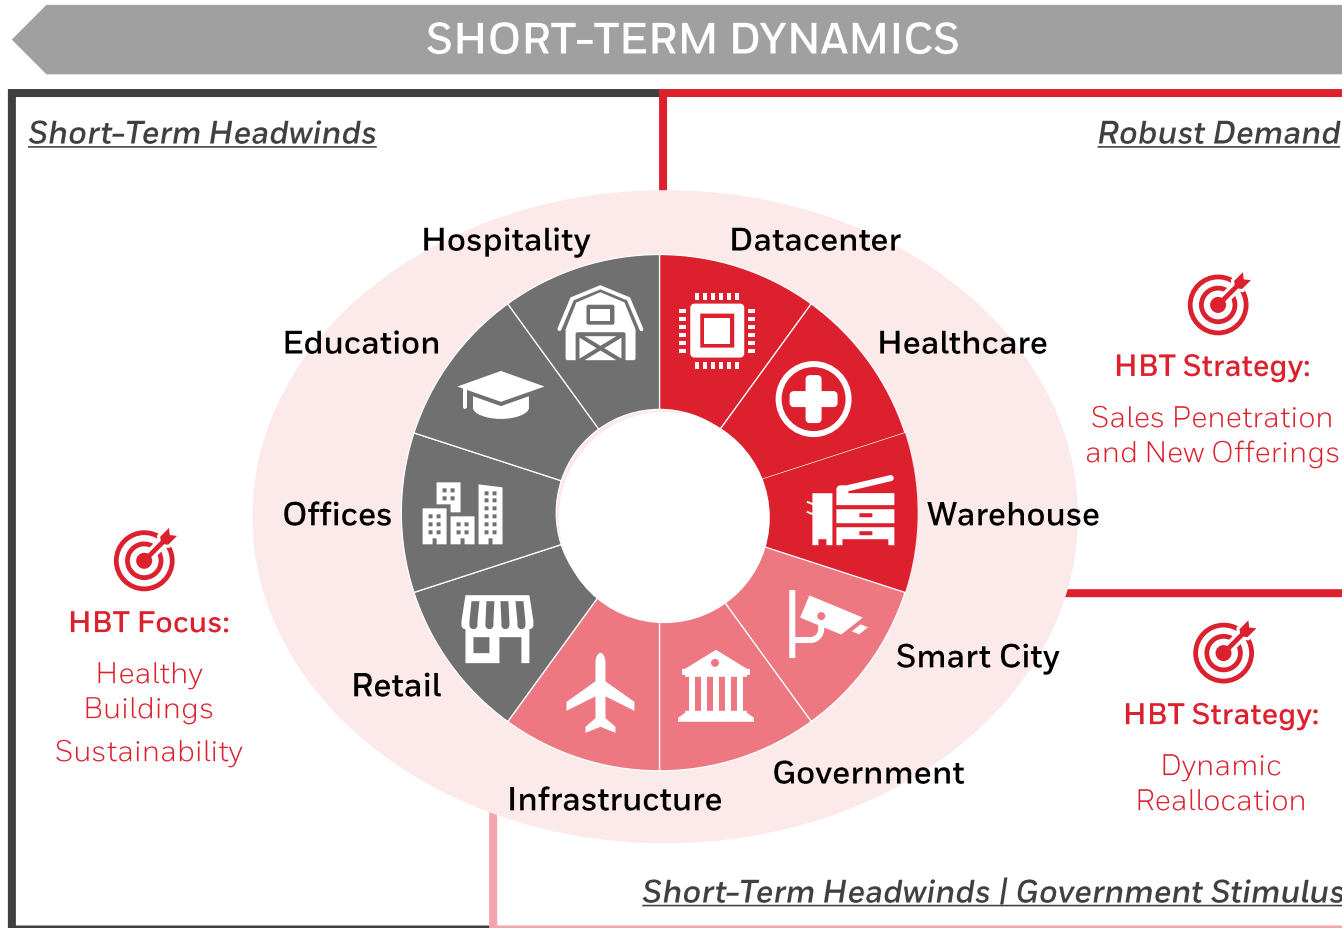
SHORT-TERM DYNAMICS

Short-Term Headwinds

Robust Demand

Hospitality

Datacenter

Education

Healthcare

Offices

Warehouse

Retail

Smart City

Infrastructure

Government

HBT Strategy:

Sales Penetration and New Offerings

HBT Focus:

Healthy Buildings

Sustainability

HBT Strategy:

Dynamic Reallocation

Short-Term Headwinds | Government Stimulus